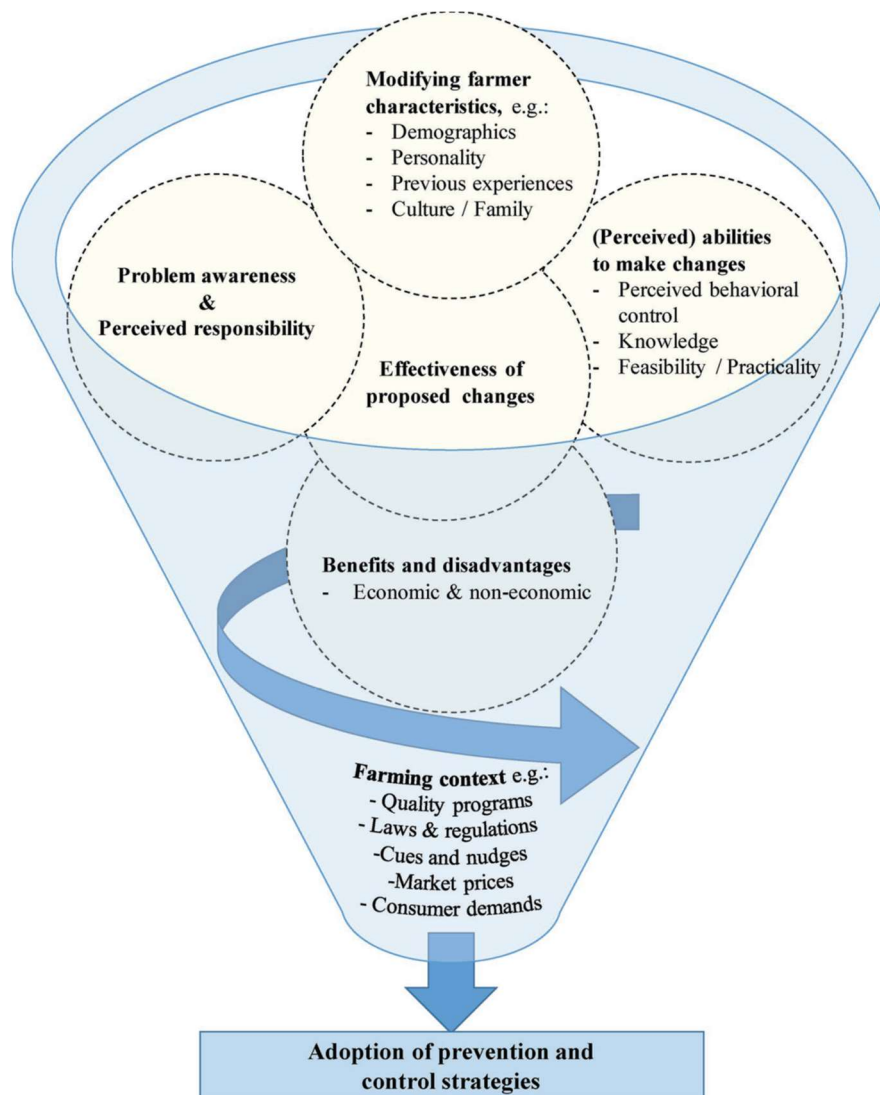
Modifying farmer characteristics, e.g.:
- Demographics
- Personality
- Previous experiences
- Culture / Family

Problem awareness & Perceived responsibility

(Perceived) abilities to make changes
- Perceived behavioral control
- Knowledge
- Feasibility / Practicality

Effectiveness of proposed changes

Benefits and disadvantages
- Economic & non-economic

Farming context e.g.:
- Quality programs
- Laws & regulations
-Cues and nudges
-Market prices
- Consumer demands

Adoption of prevention and control strategies